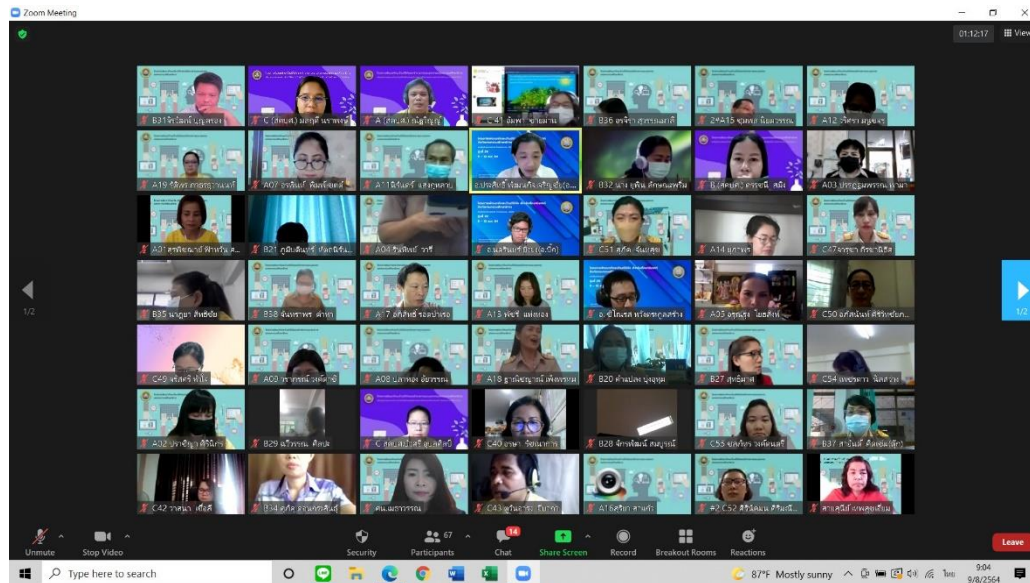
Zoom Meeting

01:12:17 View

B31 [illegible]
C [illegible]
A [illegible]
41 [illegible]
B36 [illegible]
A15 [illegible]
A12 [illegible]
A19 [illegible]
A07 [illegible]
A11 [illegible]
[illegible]
B32 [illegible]
B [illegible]
A03 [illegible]
A31 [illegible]
B21 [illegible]
A04 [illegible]
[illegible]
C51 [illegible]
A14 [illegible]
C47 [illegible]
B35 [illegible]
B38 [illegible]
A7 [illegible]
A13 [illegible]
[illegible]
A05 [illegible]
C50 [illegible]
C49 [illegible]
A0 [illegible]
A08 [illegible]
A18 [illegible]
B20 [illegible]
B27 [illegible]
C54 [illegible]
A02 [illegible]
B29 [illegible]
C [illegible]
C40 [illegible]
B28 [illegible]
C53 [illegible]
B37 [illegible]
C42 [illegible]
B34 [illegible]
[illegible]
C43 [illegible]
A1 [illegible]
#2 C52 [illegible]
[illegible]

1/2
1/2

Unmute
Stop Video
Security
67
Participants
14
Chat
Share Screen
Record
Breakout Rooms
Reactions
Leave

Type here to search
87°F Mostly sunny
9:04
9/8/2564